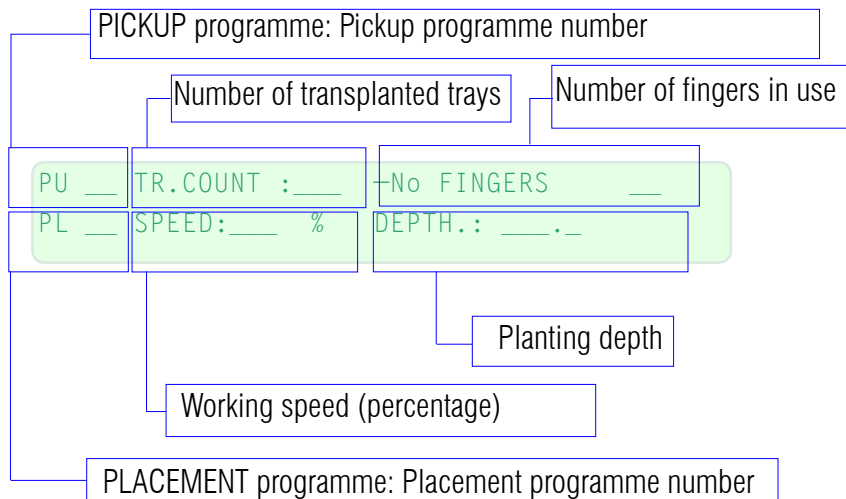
PICKUP programme: Pickup programme number

Number of transplanted trays

Number of fingers in use

PU __ TR.COUNT :___ No FINGERS __

PL __ SPEED:___ % DEPTH.: ___._

Planting depth

Working speed (percentage)

PLACEMENT programme: Placement programme number